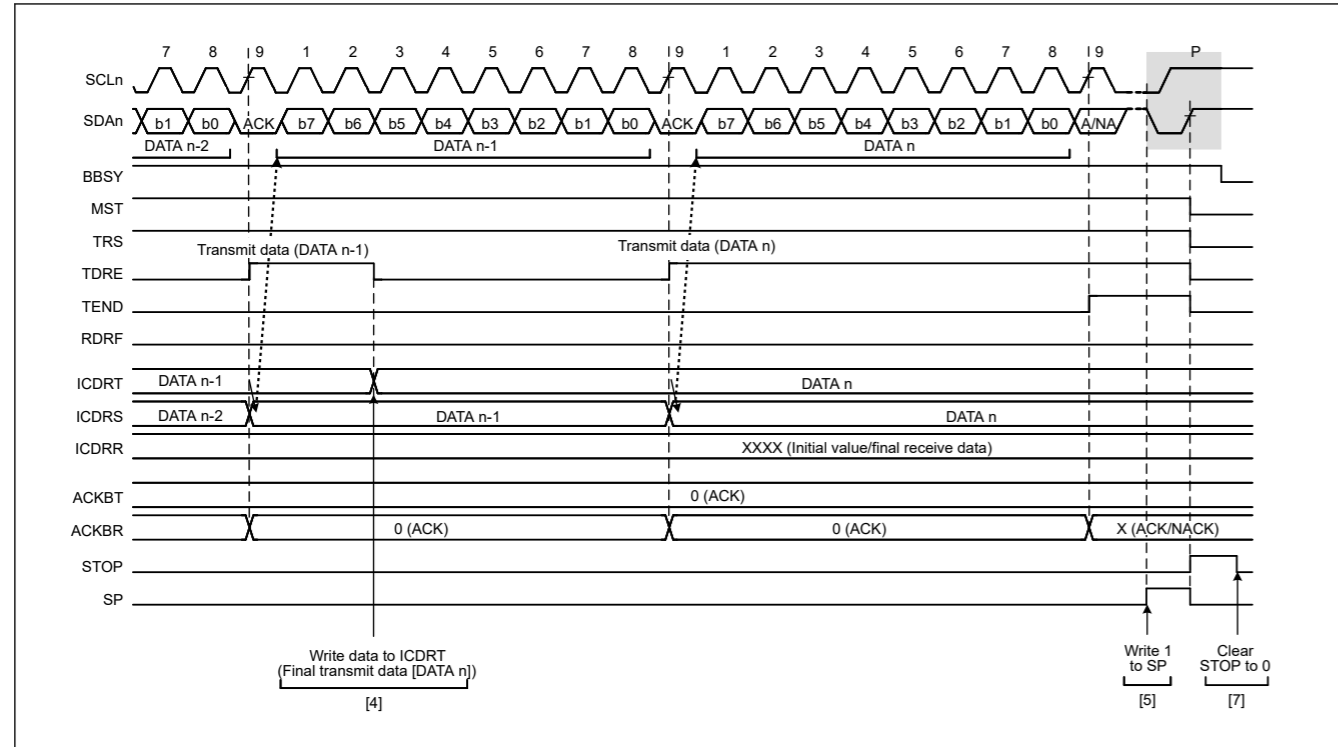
7 8 9 1 2 3 4 5 6 7 8 9 1 2 3 4 5 6 7 8 9 P

SCLn

SDAn b1 b0 ACK b7 b6 b5 b4 b3 b2 b1 b0 ACK b7 b6 b5 b4 b3 b2 b1 b0 A/NA

DATA n-2 DATA n-1 DATA n

BBSY

MST

TRS

Transmit data (DATA n-1)

Transmit data (DATA n)

TDRE

TEND

RDRF

ICDRT DATA n-1 DATA n

ICDRS DATA n-2 DATA n-1 DATA n

ICDRR XXXX (Initial value/final receive data)

ACKBT 0 (ACK)

ACKBR 0 (ACK) 0 (ACK) X (ACK/NACK)

STOP

SP

Write data to ICDRT (Final transmit data [DATA n])

[4]

Write 1 to SP

[5]

Clear STOP to 0

[7]